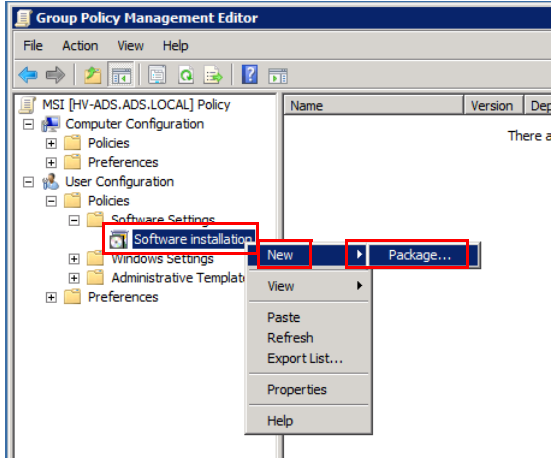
Group Policy Management Editor

File Action View Help

MSI [HV-ADS.ADS.LOCAL] Policy
Computer Configuration
Policies
Preferences
User Configuration
Policies
Software Settings
Software installation
Windows Settings
Administrative Templat
Preferences

Name | Version | Dep

There a

New
Package...

View

Paste
Refresh
Export List...

Properties

Help